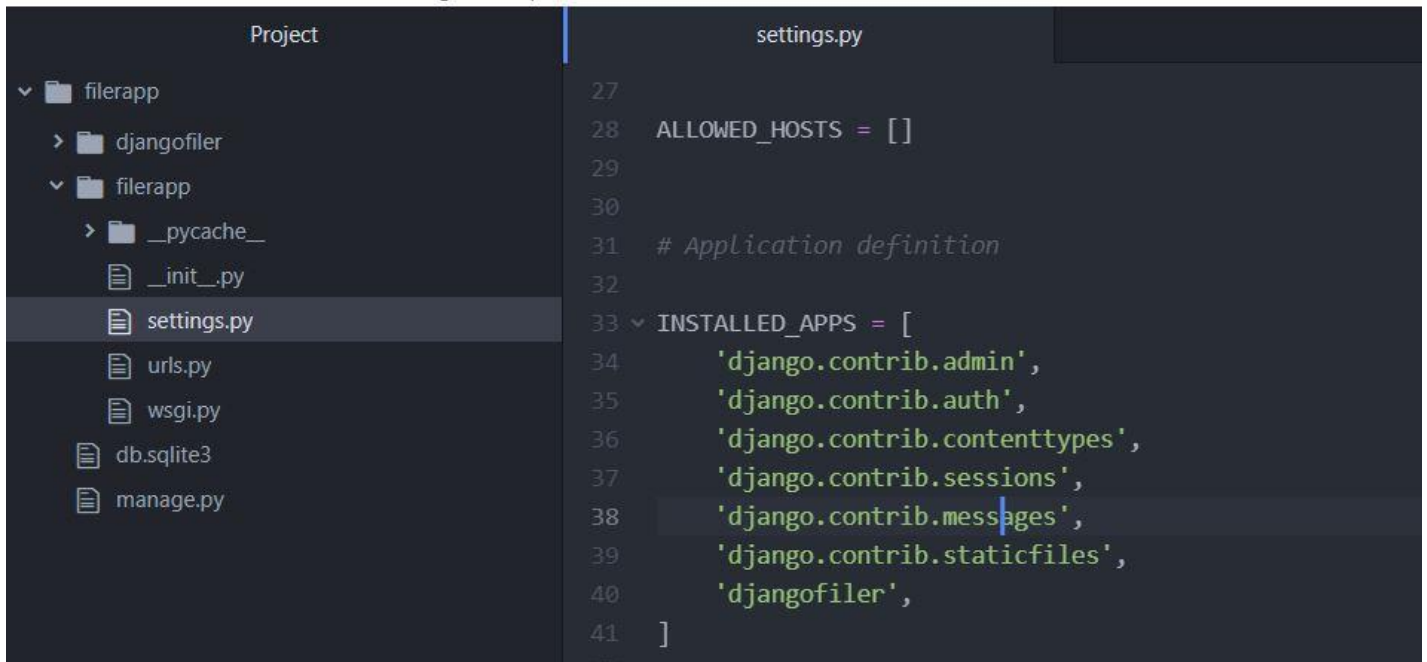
Project

filerapp
djangofiler
filerapp
__pycache__
__init__.py
settings.py
urls.py
wsgi.py
db.sqlite3
manage.py

settings.py

27
28 ALLOWED_HOSTS = []
29
30
31 # Application definition
32
33 INSTALLED_APPS = [
34     'django.contrib.admin',
35     'django.contrib.auth',
36     'django.contrib.contenttypes',
37     'django.contrib.sessions',
38     'django.contrib.messages',
39     'django.contrib.staticfiles',
40     'djangofiler',
41 ]